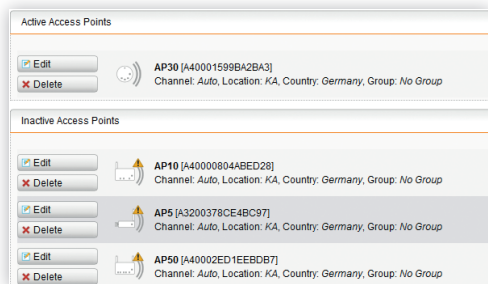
Active Access Points

Edit
Delete
AP30 [A40001599BA2BA3]
Channel: Auto, Location: KA, Country: Germany, Group: No Group

Inactive Access Points

Edit
Delete
AP10 [A40000804ABED28]
Channel: Auto, Location: KA, Country: Germany, Group: No Group

Edit
Delete
AP5 [A3200378CE4BC97]
Channel: Auto, Location: KA, Country: Germany, Group: No Group

Edit
Delete
AP50 [A40002ED1EEBDB7]
Channel: Auto, Location: KA, Country: Germany, Group: No Group